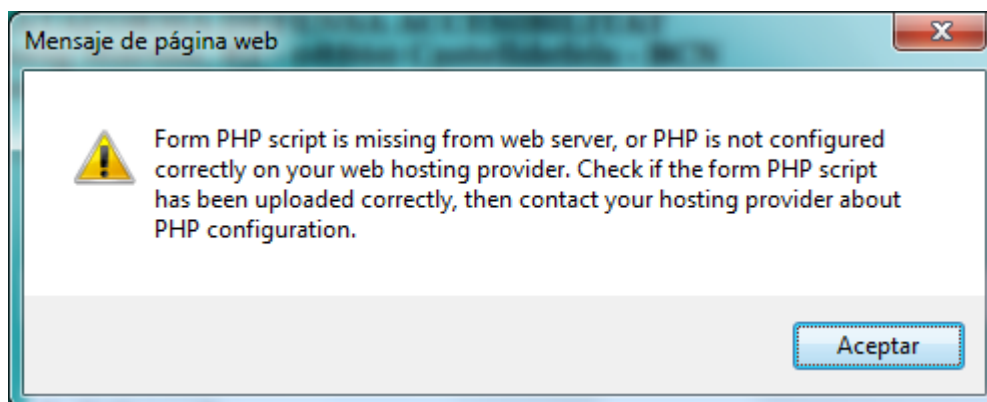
Mensaje de página web

Form PHP script is missing from web server, or PHP is not configured correctly on your web hosting provider. Check if the form PHP script has been uploaded correctly, then contact your hosting provider about PHP configuration.

Aceptar